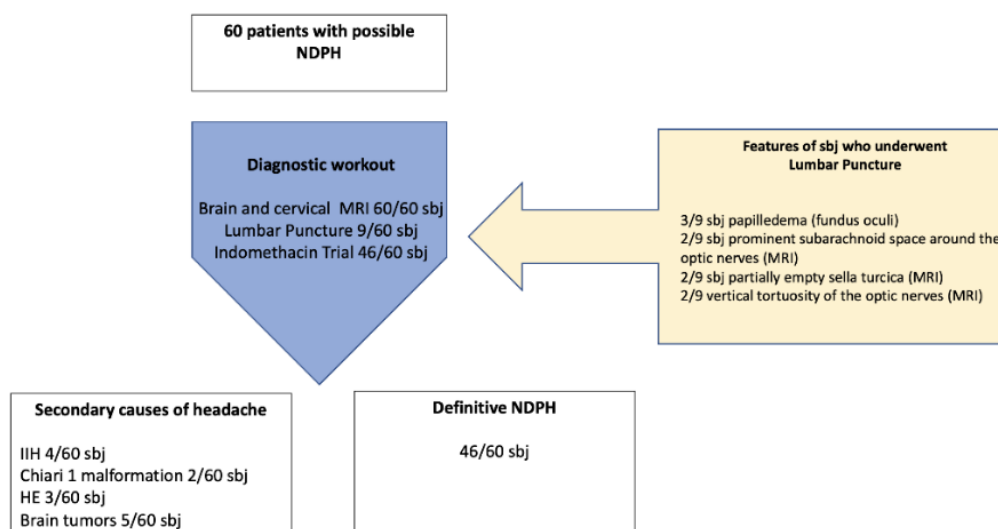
60 patients with possible NDPH

Diagnostic workout

Brain and cervical MRI 60/60 sbj
Lumbar Puncture 9/60 sbj
Indomethacin Trial 46/60 sbj

Features of sbj who underwent Lumbar Puncture

3/9 sbj papilledema (fundus oculi)
2/9 sbj prominent subarachnoid space around the optic nerves (MRI)
2/9 sbj partially empty sella turcica (MRI)
2/9 vertical tortuosity of the optic nerves (MRI)

Secondary causes of headache

IIH 4/60 sbj
Chiari 1 malformation 2/60 sbj
HE 3/60 sbj
Brain tumors 5/60 sbj

Definitive NDPH

46/60 sbj